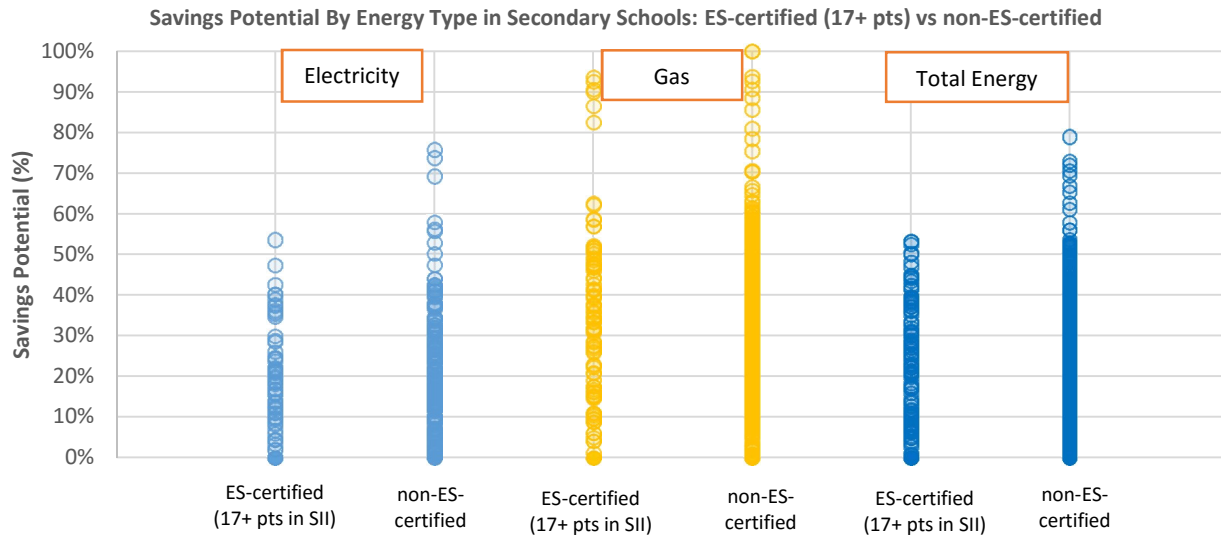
Savings Potential By Energy Type in Secondary Schools: ES-certified (17+ pts) vs non-ES-certified

Savings Potential (%)

100%
90%
80%
70%
60%
50%
40%
30%
20%
10%
0%

Electricity

Gas

Total Energy

ES-certified (17+ pts in SII)

non-ES-certified

ES-certified (17+ pts in SII)

non-ES-certified

ES-certified (17+ pts in SII)

non-ES-certified